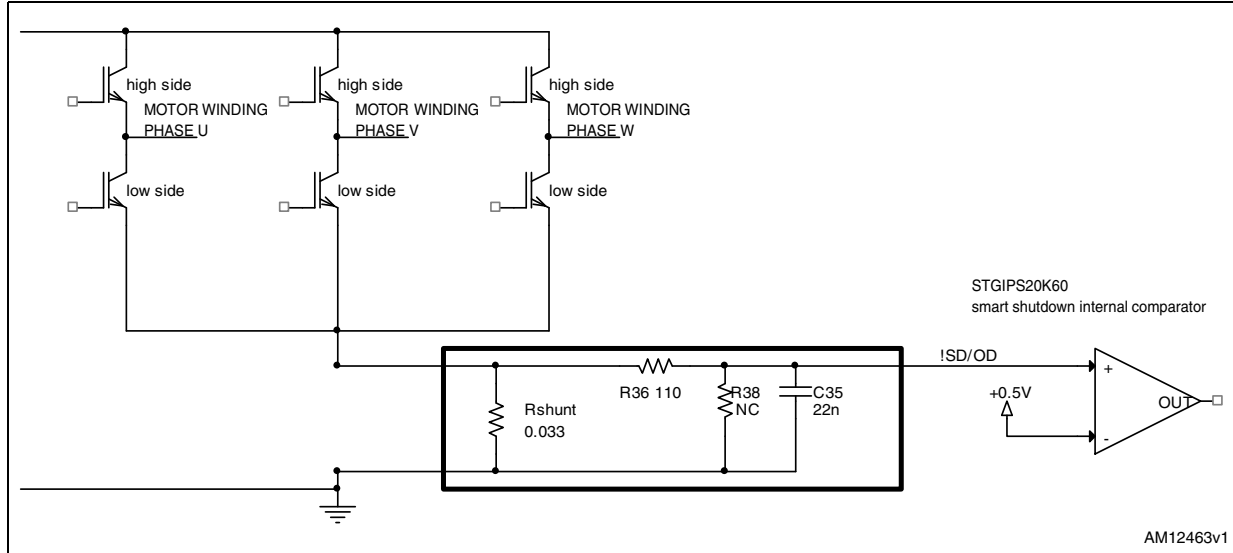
high side
MOTOR WINDING
PHASE U

high side
MOTOR WINDING
PHASE V

high side
MOTOR WINDING
PHASE W

low side

low side

low side

STGIPS20K60
smart shutdown internal comparator

!SD/OD

R36 110

R38
NC

C35
22n

Rshunt
0.033

+0.5V

+

-

OUT

AM12463v1